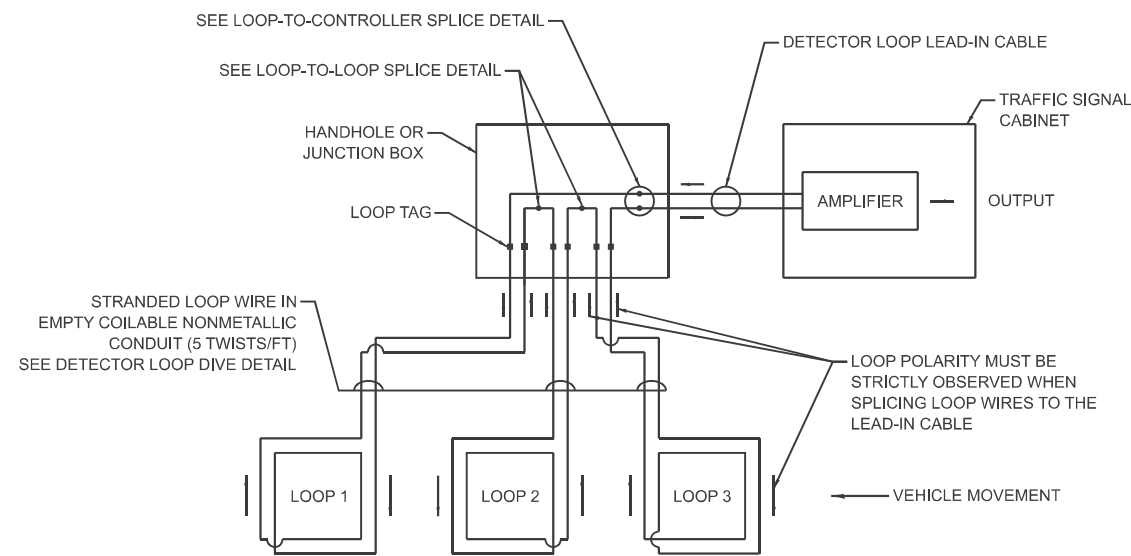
SEE LOOP-TO-CONTROLLER SPLICE DETAIL

DETECTOR LOOP LEAD-IN CABLE

SEE LOOP-TO-LOOP SPLICE DETAIL

TRAFFIC SIGNAL CABINET

HANDHOLE OR JUNCTION BOX

AMPLIFIER

OUTPUT

LOOP TAG

STRANDED LOOP WIRE IN EMPTY COILABLE NONMETALLIC CONDUIT (5 TWISTS/FT) SEE DETECTOR LOOP DIVE DETAIL

LOOP POLARITY MUST BE STRICTLY OBSERVED WHEN SPLICING LOOP WIRES TO THE LEAD-IN CABLE

LOOP 1

LOOP 2

LOOP 3

VEHICLE MOVEMENT